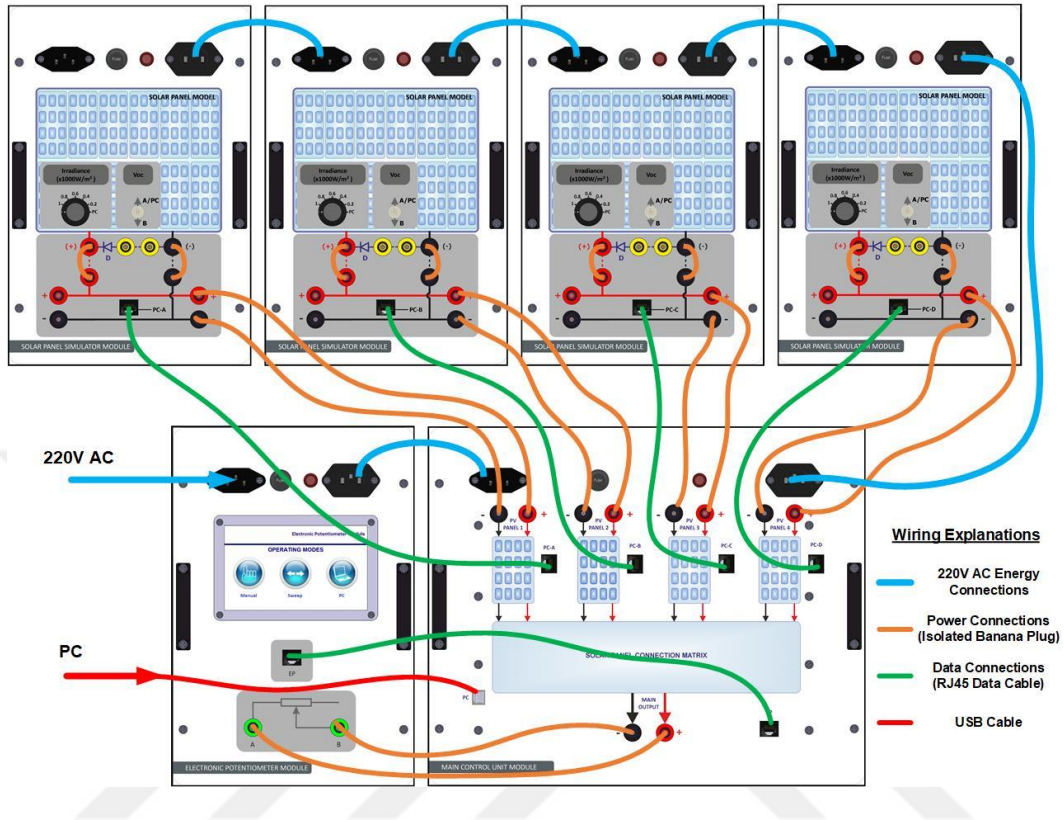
Fuse

SOLAR PANEL MODEL

Irradiance (x1000W/m²)

Voc

0,6 0,4 0,8 0,2 1 PC

A/PC

B

(+) D (-)

+ -

PC-A

SOLAR PANEL SIMULATOR MODULE

Fuse

SOLAR PANEL MODEL

Irradiance (x1000W/m²)

Voc

0,6 0,4 0,8 0,2 1 PC

A/PC

B

(+) D (-)

+ -

PC-B

SOLAR PANEL SIMULATOR MODULE

Fuse

SOLAR PANEL MODEL

Irradiance (x1000W/m²)

Voc

0,6 0,4 0,8 0,2 1 PC

A/PC

B

(+) D (-)

+ -

PC-C

SOLAR PANEL SIMULATOR MODULE

Fuse

SOLAR PANEL MODEL

Irradiance (x1000W/m²)

Voc

0,6 0,4 0,8 0,2 1 PC

A/PC

B

(+) D (-)

+ -

PC-D

SOLAR PANEL SIMULATOR MODULE

220V AC

Fuse

Electronic Potentiometer Module

OPERATING MODES

Manual Sweep PC

EP

PC

A B

ELECTRONIC POTENTIOMETER MODULE

Fuse

- PV PANEL 1 +

PC-A

- PV PANEL 2 +

PC-B

- PV PANEL 3 +

PC-C

- PV PANEL 4 +

PC-D

SOLAR PANEL CONNECTION MATRIX

MAIN OUTPUT

- +

MAIN CONTROL UNIT MODULE

Wiring Explanations

220V AC Energy Connections

Power Connections (Isolated Banana Plug)

Data Connections (RJ45 Data Cable)

USB Cable